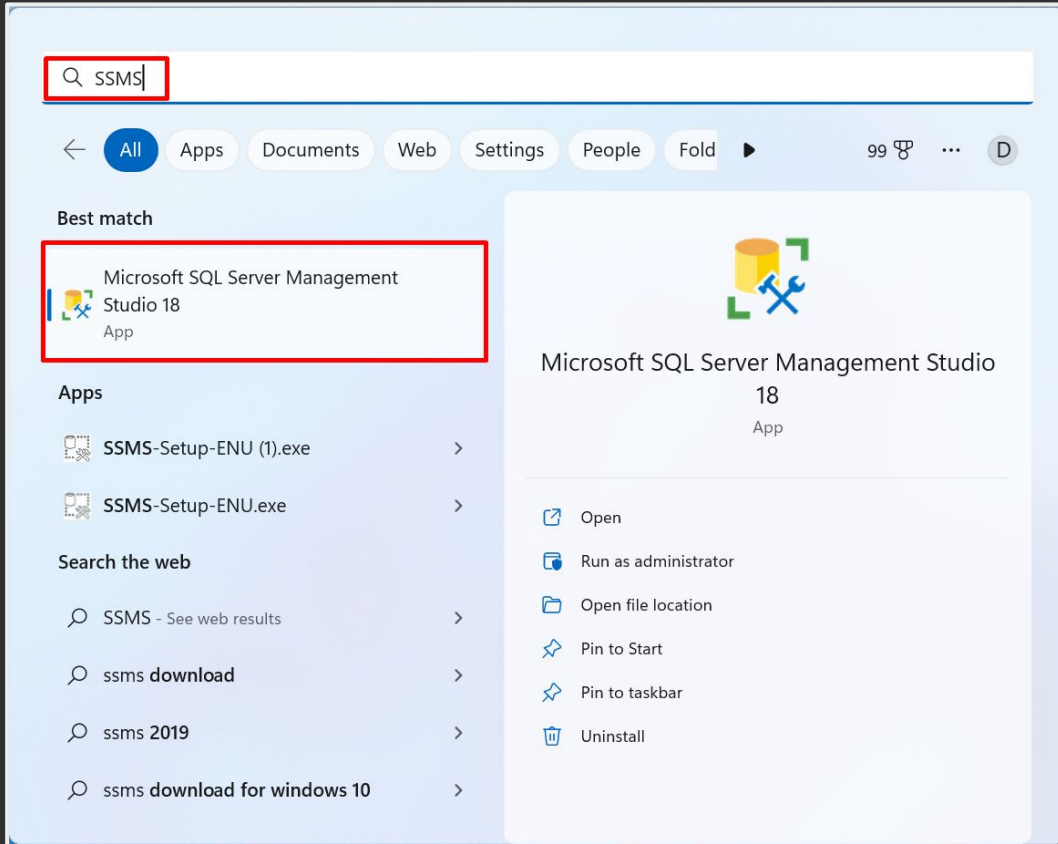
SSMS

All
Apps
Documents
Web
Settings
People
Fold
99
...
D

Best match

Microsoft SQL Server Management Studio 18
App

Apps

SSMS-Setup-ENU (1).exe

SSMS-Setup-ENU.exe

Search the web

SSMS - See web results

ssms download

ssms 2019

ssms download for windows 10

Microsoft SQL Server Management Studio 18
App

Open
Run as administrator
Open file location
Pin to Start
Pin to taskbar
Uninstall